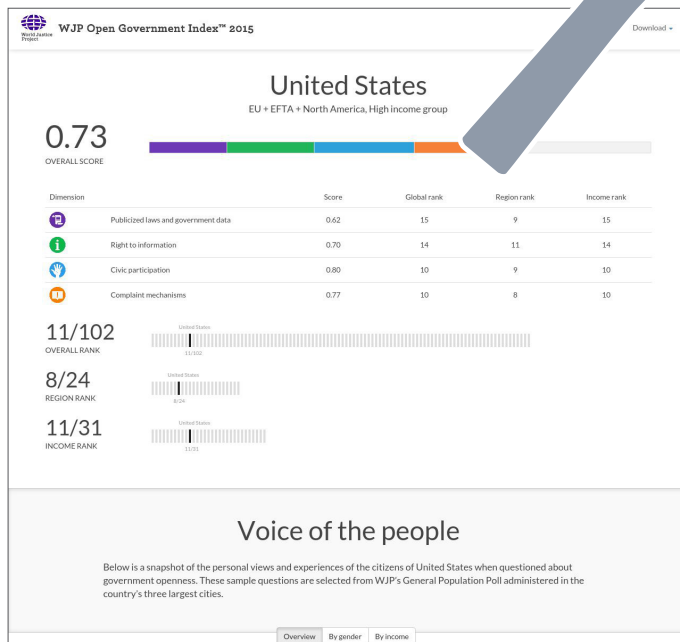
World Justice Project

WJP Open Government Index™ 2015

Download ▾

United States

EU + EFTA + North America, High income group

0.73
OVERALL SCORE

| Dimension | | Score | Global rank | Region rank | Income rank |
|---|---|---|---|---|---|
| | Publicized laws and government data | 0.62 | 15 | 9 | 15 |
| | Right to information | 0.70 | 14 | 11 | 14 |
| | Civic participation | 0.80 | 10 | 9 | 10 |
| | Complaint mechanisms | 0.77 | 10 | 8 | 10 |

11/102
OVERALL RANK

United States
11/102

8/24
REGION RANK

United States
8/24

11/31
INCOME RANK

United States
11/31

Voice of the people

Below is a snapshot of the personal views and experiences of the citizens of United States when questioned about government openness. These sample questions are selected from WJP's General Population Poll administered in the country's three largest cities.

Overview | By gender | By income